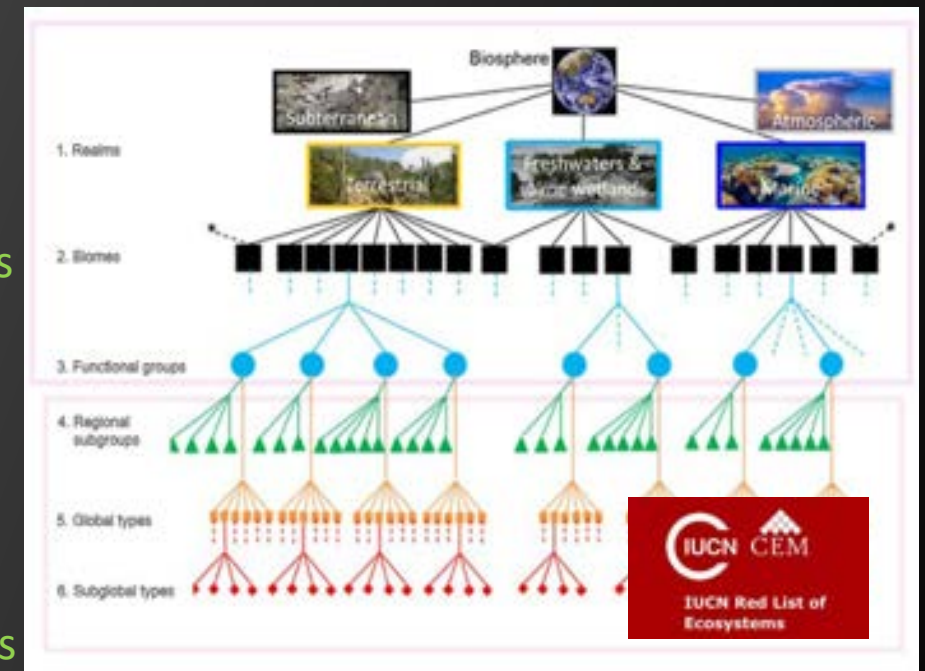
s

s

Biosphere

Subterranean

Atmospheric

1. Realms

Terrestrial

Freshwaters & saline wetlands

Marine

2. Biomes

3. Functional groups

4. Regional subgroups

5. Global types

6. Subglobal types

IUCN CEM

IUCN Red List of Ecosystems